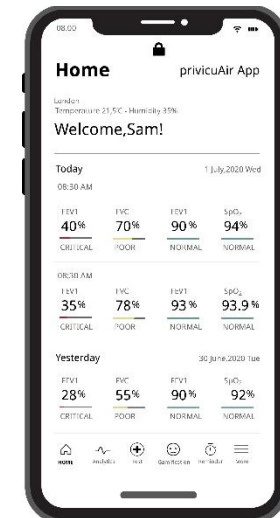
08:00

Home privicuAir App

London
Temperature 21.5°C · Humidity 35%

Welcome,Sam!

Today 1 July,2020 Wed

08:30 AM

| FEV1 | FVC | FEV1 | SpO₂ |
|---|---|---|---|
| 40% | 70% | 90% | 94% |
| CRITICAL | POOR | NORMAL | NORMAL |

08:30 AM

| FEV1 | FVC | FEV1 | SpO₂ |
|---|---|---|---|
| 35% | 78% | 93 % | 93.9 % |
| CRITICAL | POOR | NORMAL | NORMAL |

Yesterday 30 June,2020 Tue

| FEV1 | FVC | FEV1 | SpO₂ |
|---|---|---|---|
| 28% | 55% | 90% | 92% |
| CRITICAL | POOR | NORMAL | NORMAL |

Home Analytics Test Gamification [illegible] More